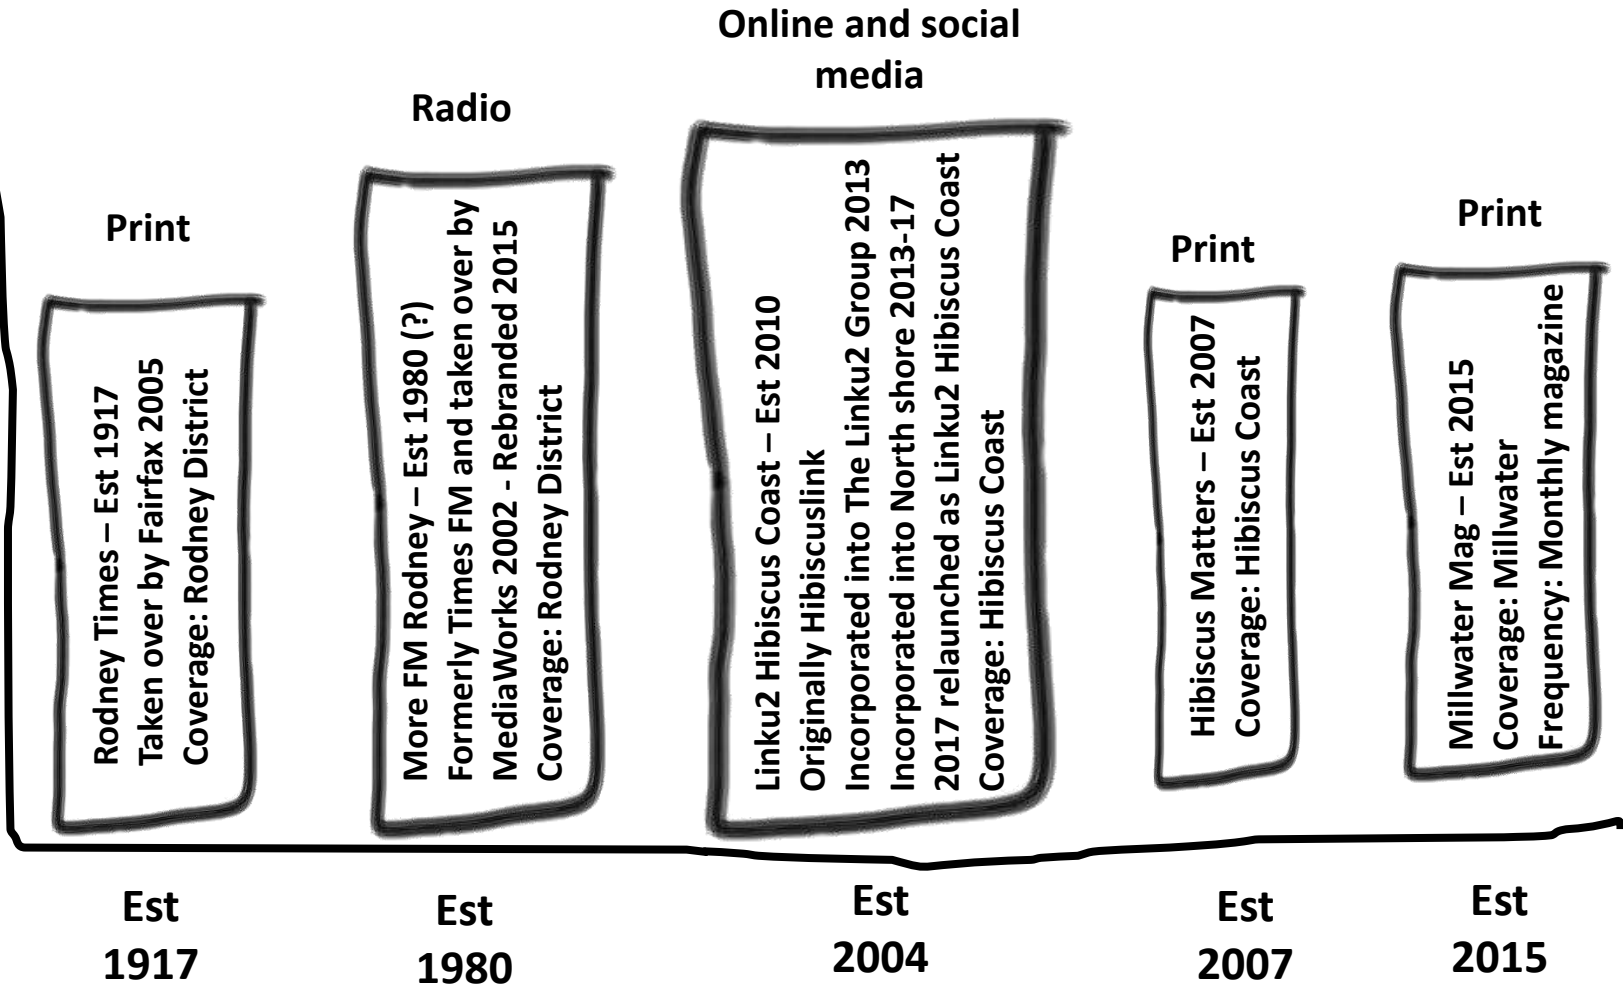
Print

Rodney Times – Est 1917
Taken over by Fairfax 2005
Coverage: Rodney District

Est 1917

Radio

More FM Rodney – Est 1980 (?)
Formerly Times FM and taken over by MediaWorks 2002 - Rebranded 2015
Coverage: Rodney District

Est 1980

Online and social media

Linku2 Hibiscus Coast – Est 2010
Originally Hibiscuslink
Incorporated into The Linku2 Group 2013
Incorporated into North shore 2013-17
2017 relaunched as Linku2 Hibiscus Coast
Coverage: Hibiscus Coast

Est 2004

Print

Hibiscus Matters – Est 2007
Coverage: Hibiscus Coast

Est 2007

Print

Millwater Mag – Est 2015
Coverage: Millwater
Frequency: Monthly magazine

Est 2015